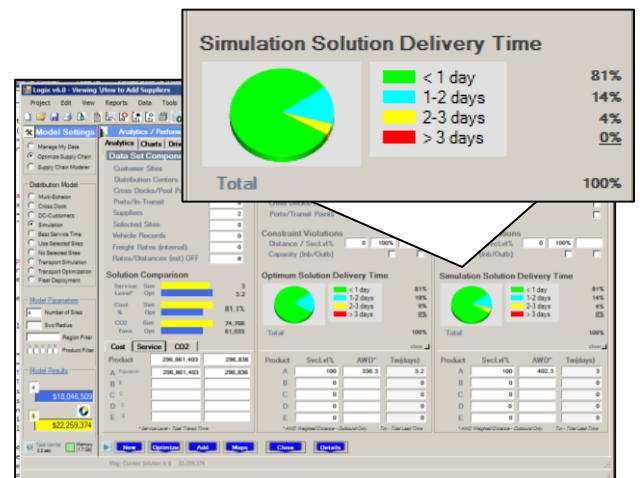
Simulation Solution Delivery Time

| | |
|---|---|
| < 1 day | 81% |
| 1-2 days | 14% |
| 2-3 days | 4% |
| > 3 days | 0% |

Total 100%

Logix v6.0 - Viewing \How to Add Suppliers

Project Edit View Reports Data Tools

Model Settings

Analytics / Perfor

Analytics Charts Driv

Data Set Compon

Manage My Data
Optimize Supply Chain
Supply Chain Modeler

Distribution Model
Multi-Echelon
Cross Dock
DC-Customers
Simulation
Best Service Time
Use Selected Sites
No Selected Sites
Transport Simulation
Transport Optimization
Fleet Deployment

Customer Sites
Distribution Centers
Cross Docks/Pool Po
Ports/In-Transit
Suppliers 2
Selected Sites 0
Vehicle Records 0
Freight Rates (internal) 0
Ratios/Distances (ext) OFF 0

Ports/Transit Points

Constraint Violations
Distance / Svc.Lvl% 0 100%
Capacity (Inb/Outb)

Model Parameters
Number of Sites
Svc Radius
Region Filter
Product Filter

Model Results
$18,046,509
$22,259,374

Solution Comparison
Service Level* Sim Opt 3 3.2
Cost % Sim Opt 81.1%
CO2 Tons Sim Opt 74,766 61,553

Cost Service CO2

| Product | | |
|---|---|---|
| A | 296,861,403 | 296,836 |
| B | | |
| C | | |
| D | | |
| E | | |

Optimum Solution Delivery Time
< 1 day 81%
1-2 days 19%
2-3 days 0%
> 3 days 0%
Total 100%

| Product | Svcl.vl% | AWD* | Tm(days) |
|---|---|---|---|
| A | 100 | 396.3 | 3.2 |
| B | | 0 | 0 |
| C | | 0 | 0 |
| D | | 0 | 0 |
| E | | 0 | 0 |

Simulation Solution Delivery Time
< 1 day 81%
1-2 days 14%
2-3 days 4%
> 3 days 0%
Total 100%

| Product | Svcl.vl% | AWD* | Tm(days) |
|---|---|---|---|
| A | 100 | 402.3 | 3 |
| B | | 0 | 0 |
| C | | 0 | 0 |
| D | | 0 | 0 |
| E | | 0 | 0 |

close

New Optimize Add Maps Close Details

Msg: Current Solution is $ 22,259,374